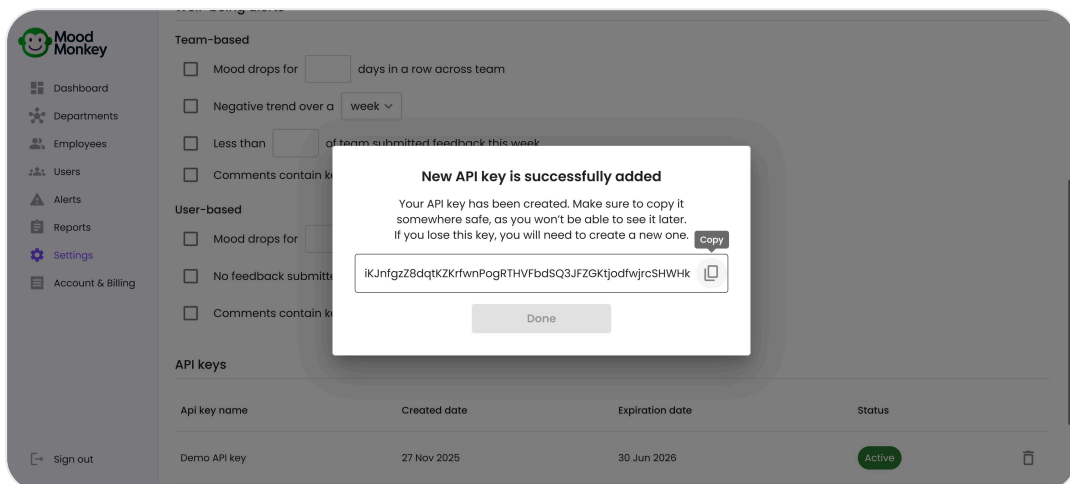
Mood Monkey

Dashboard
Departments
Employees
Users
Alerts
Reports
Settings
Account & Billing

Sign out

Team-based

Mood drops for days in a row across team

Negative trend over a week

Less than of team submitted feedback this week

Comments contain k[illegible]

User-based

Mood drops for

No feedback submitt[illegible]

Comments contain k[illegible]

New API key is successfully added

Your API key has been created. Make sure to copy it somewhere safe, as you won't be able to see it later. If you lose this key, you will need to create a new one.

Copy

iKJnfgzZ8dqtKZKrfwnPogRTHVFbdSQ3JFZGKtjodfwjrcSHWHk

Done

API keys

| Api key name | Created date | Expiration date | Status |
|---|---|---|---|
| Demo API key | 27 Nov 2025 | 30 Jun 2026 | Active |